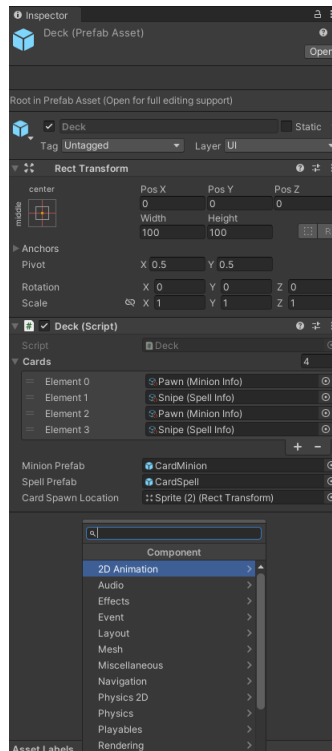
Inspector

Deck (Prefab Asset)

Open

Root in Prefab Asset (Open for full editing support)

Deck

Static

Tag Untagged

Layer UI

Rect Transform

center

middle

Pos X
0

Pos Y
0

Pos Z
0

Width
100

Height
100

R

Anchors

Pivot X 0.5 Y 0.5

Rotation X 0 Y 0 Z 0

Scale X 1 Y 1 Z 1

Deck (Script)

Script Deck

Cards 4

| | |
|---|---|
| Element 0 | Pawn (Minion Info) |
| Element 1 | Snipe (Spell Info) |
| Element 2 | Pawn (Minion Info) |
| Element 3 | Snipe (Spell Info) |

+ −

Minion Prefab CardMinion

Spell Prefab CardSpell

Card Spawn Location Sprite (2) (Rect Transform)

Component

2D Animation

Audio

Effects

Event

Layout

Mesh

Miscellaneous

Navigation

Physics 2D

Physics

Playables

Rendering

Asset Labels